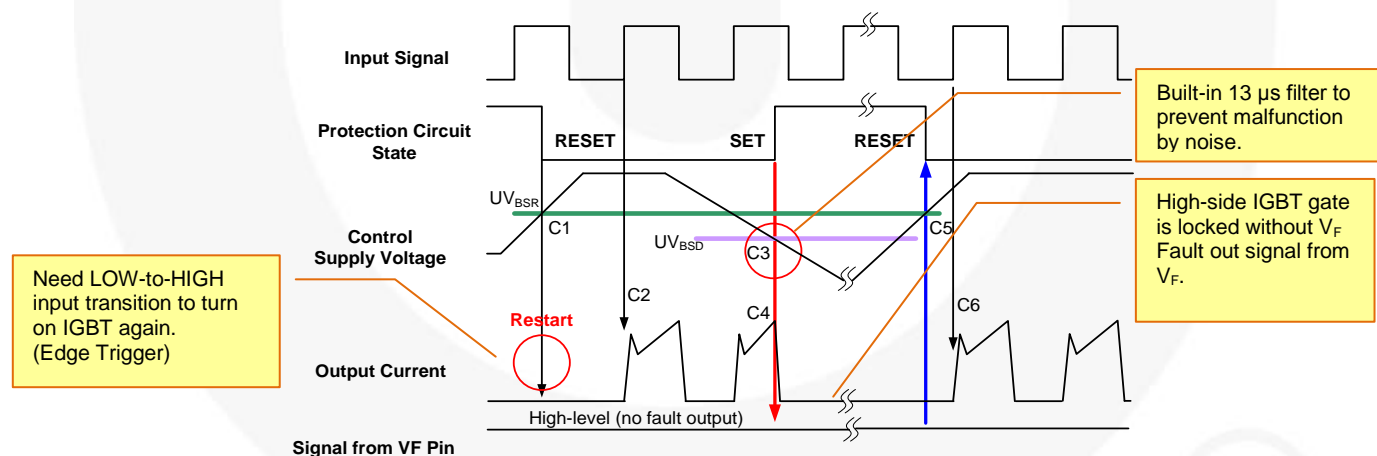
Input Signal

Protection Circuit State

RESET

SET

RESET

Built-in 13 μs filter to prevent malfunction by noise.

$UV_{BSR}$

C1

Control Supply Voltage

$UV_{BSD}$

C3

C5

High-side IGBT gate is locked without $V_F$ Fault out signal from $V_F$.

Need LOW-to-HIGH input transition to turn on IGBT again. (Edge Trigger)

Restart

C2

C4

C6

Output Current

High-level (no fault output)

Signal from VF Pin